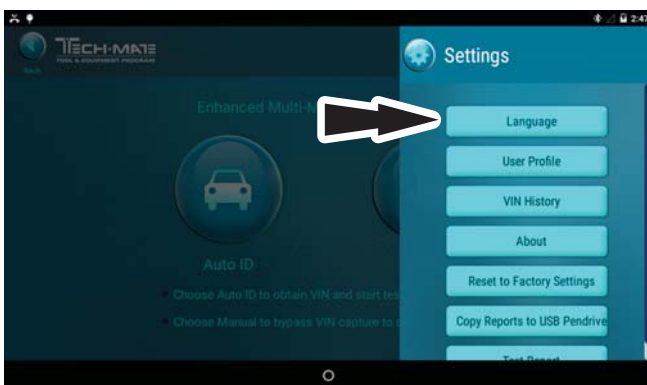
2:47

BACK

TECH-MATE
TOOL & EQUIPMENT PROGRAM

Enhanced Multi-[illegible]

Auto ID

Choose Auto ID to obtain VIN and start tes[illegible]

Choose Manual to bypass VIN capture to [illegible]

Settings

Language

User Profile

VIN History

About

Reset to Factory Settings

Copy Reports to USB Pendrive

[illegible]